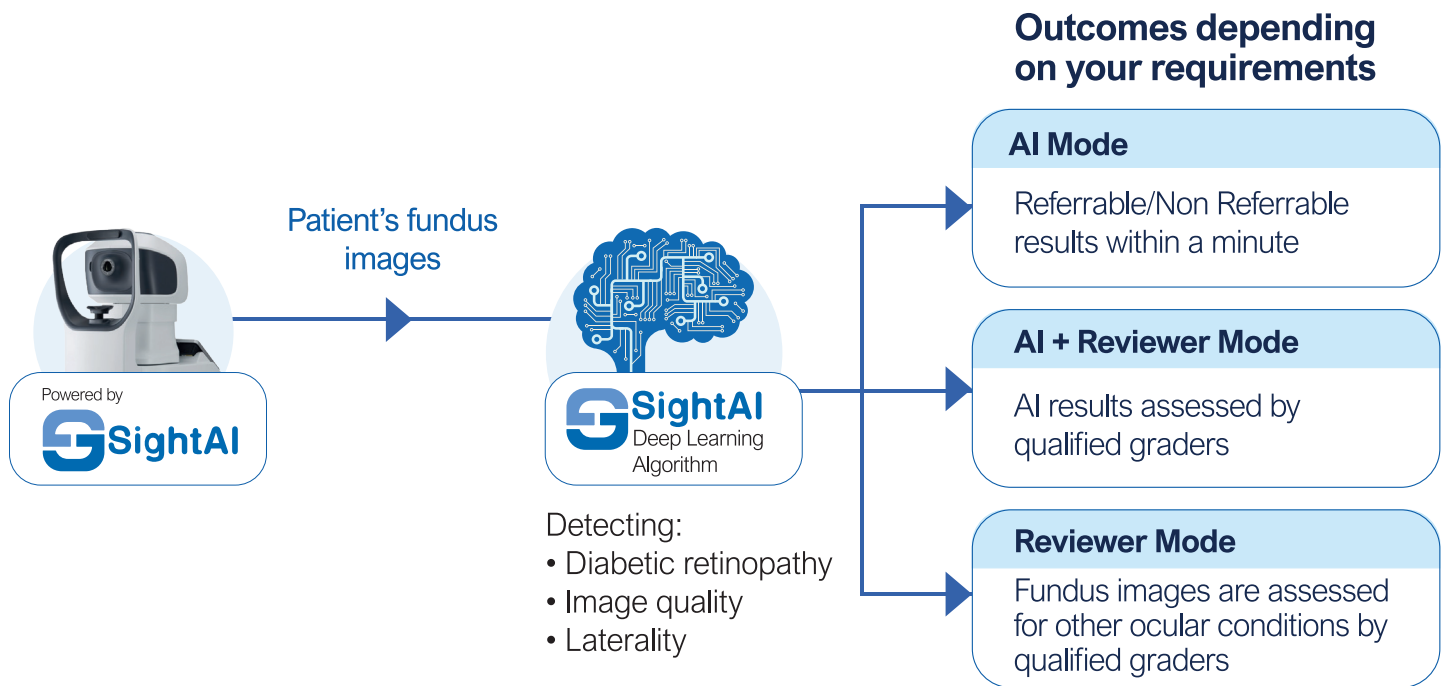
Outcomes depending on your requirements

Powered by
SightAI

Patient’s fundus images

SightAI
Deep Learning Algorithm

Detecting:
• Diabetic retinopathy
• Image quality
• Laterality

AI Mode
Referrable/Non Referrable results within a minute

AI + Reviewer Mode
AI results assessed by qualified graders

Reviewer Mode
Fundus images are assessed for other ocular conditions by qualified graders